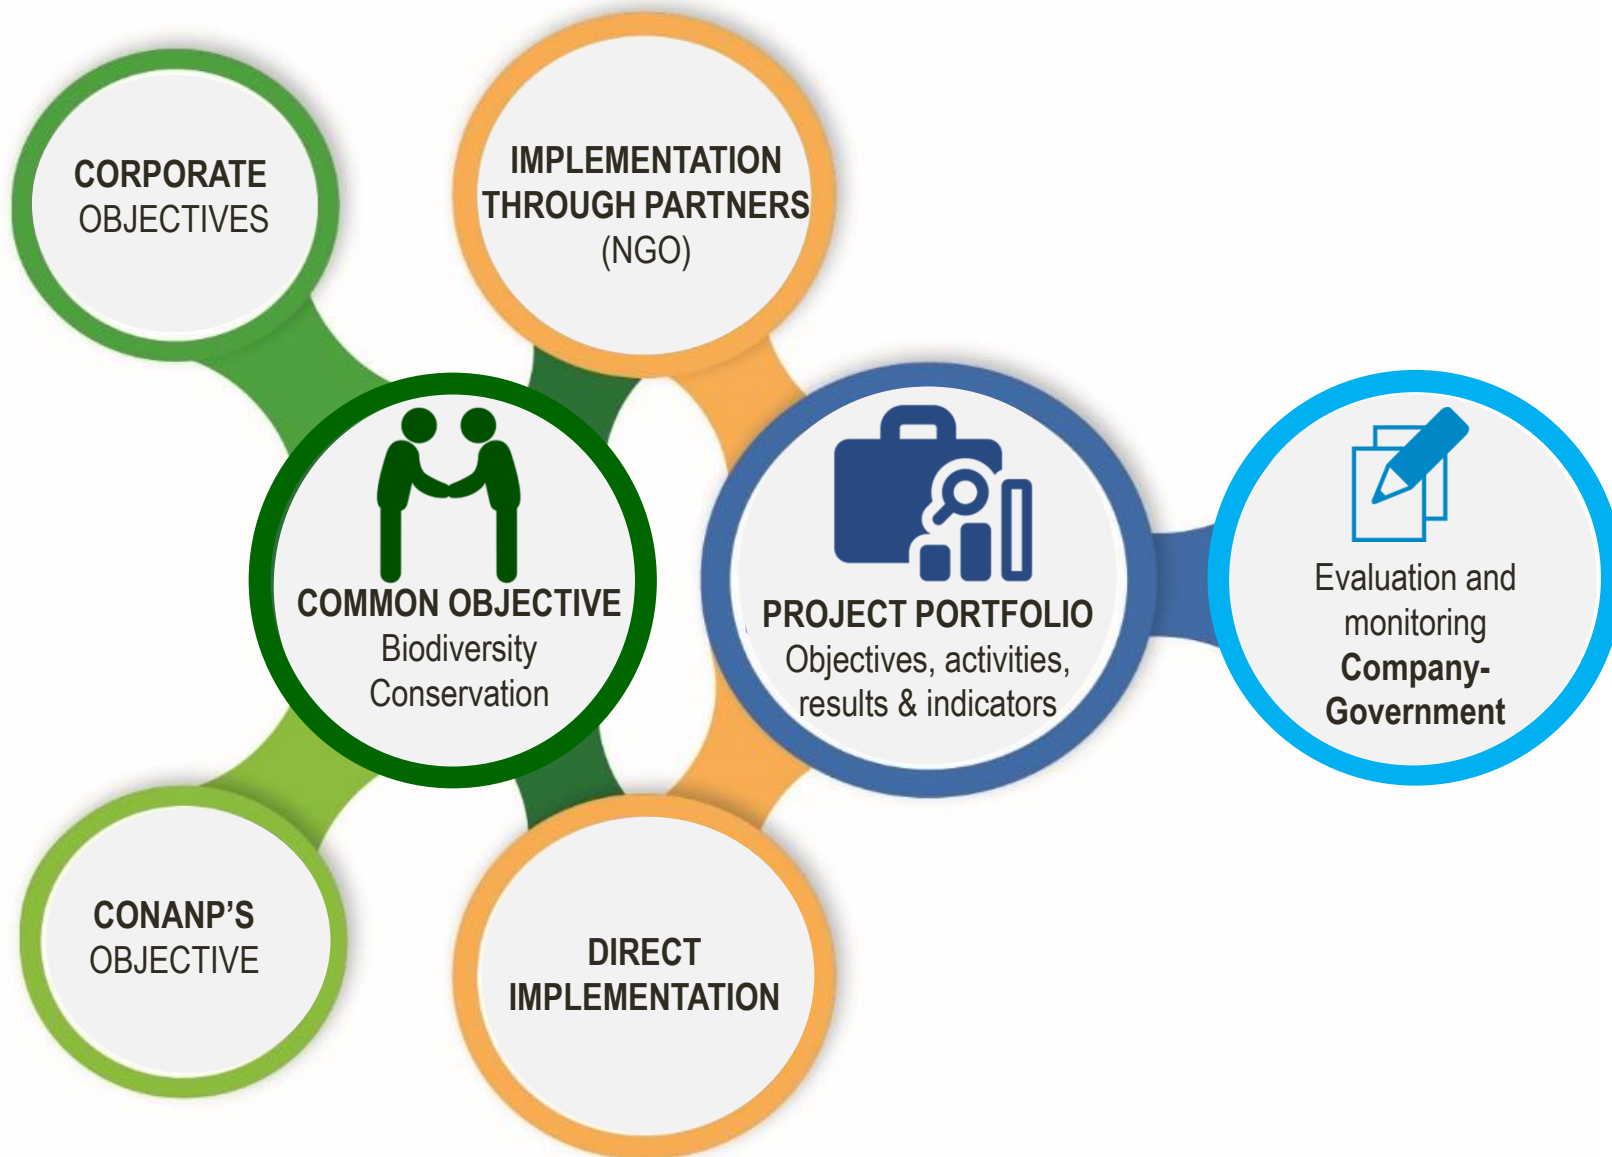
CORPORATE OBJECTIVES

IMPLEMENTATION THROUGH PARTNERS (NGO)

COMMON OBJECTIVE Biodiversity Conservation

PROJECT PORTFOLIO Objectives, activities, results & indicators

Evaluation and monitoring Company-Government

CONANP'S OBJECTIVE

DIRECT IMPLEMENTATION